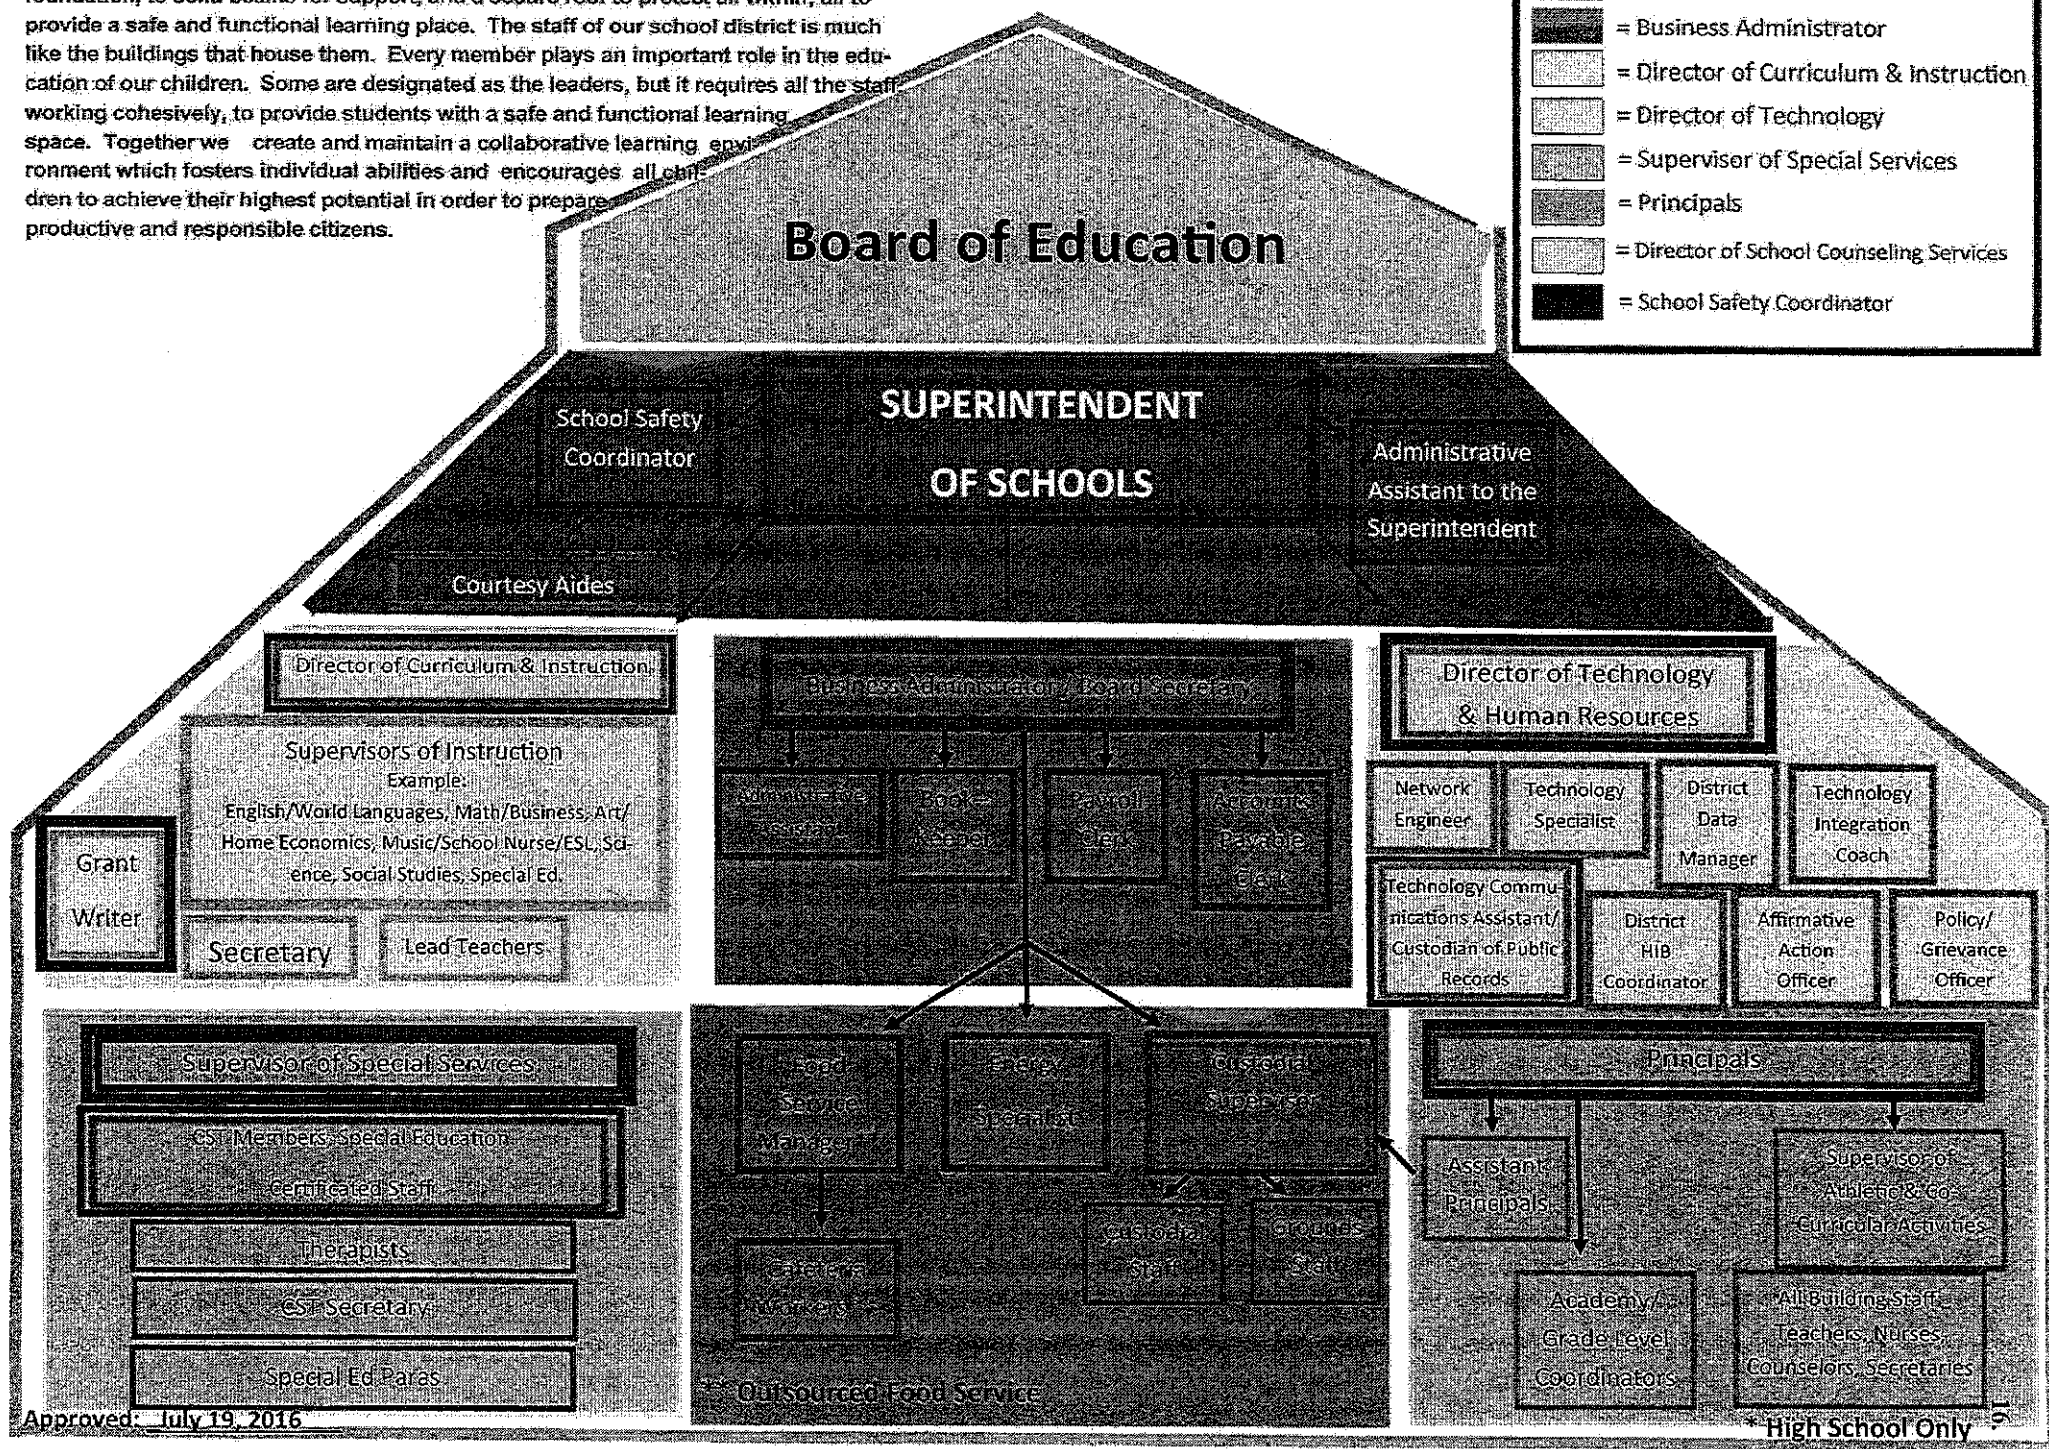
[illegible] provide a safe and functional learning place. The staff of our school district is much like the buildings that house them. Every member plays an important role in the education of our children. Some are designated as the leaders, but it requires all the staff working cohesively, to provide students with a safe and functional learning space. Together we create and maintain a collaborative learning environment which fosters individual abilities and encourages all children to achieve their highest potential in order to prepare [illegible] productive and responsible citizens.

= Business Administrator
= Director of Curriculum & Instruction
= Director of Technology
= Supervisor of Special Services
= Principals
= Director of School Counseling Services
= School Safety Coordinator

Board of Education

School Safety Coordinator

SUPERINTENDENT OF SCHOOLS

Administrative Assistant to the Superintendent

Courtesy Aides

Director of Curriculum & Instruction

Supervisors of Instruction
Example:
English/World Languages, Math/Business, Art/Home Economics, Music/School Nurse/ESL, Science, Social Studies, Special Ed.

Grant Writer

Secretary

Lead Teachers

Business Administrator/ Board Secretary

Administrative Assistant

Book-keeper

Payroll Clerk

Accounts Payable Clerk

Director of Technology & Human Resources

Network Engineer

Technology Specialist

District Data Manager

Technology Integration Coach

Technology Communications Assistant/ Custodian of Public Records

District HIB Coordinator

Affirmative Action Officer

Policy/ Grievance Officer

Supervisor of Special Services

CST Members, Special Education certificated Staff

Therapists

CST Secretary

Special Ed Paras

Food Service Manager

Energy Specialist

Custodial Supervisor

Cafeteria Workers

Custodial Staff

Grounds Staff

** Outsourced Food Service

Principals

Assistant Principals

Supervisor of Athletic & Co-Curricular Activities

Academy/ Grade Level Coordinators

All Building Staff: Teachers, Nurses, Counselors, Secretaries

Approved: July 19, 2016

* High School Only

16